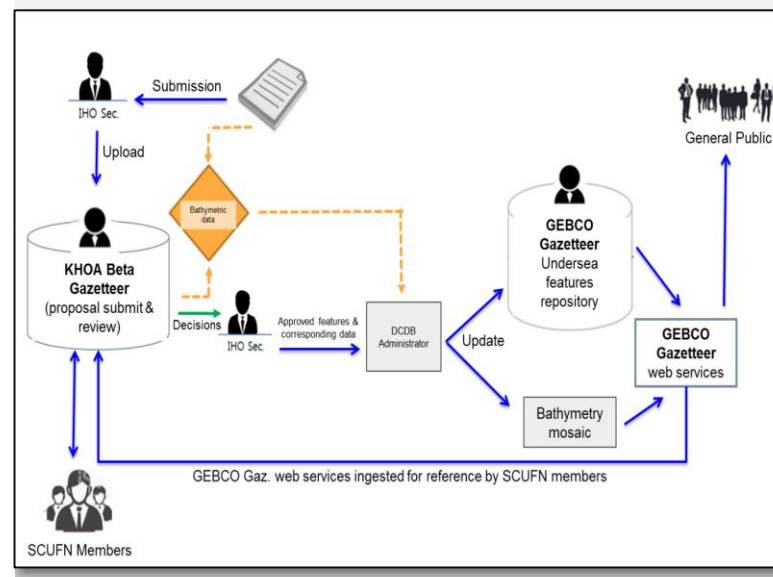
Submission

IHO Sec.

Upload

General Public

Bathymetric data

KHOA Beta Gazetteer (proposal submit & review)

GEBCO Gazetteer Undersea features repository

Decisions

IHO Sec.

Approved features & corresponding data

DCDB Administrator

Update

GEBCO Gazetteer web services

Bathymetry mosaic

GEBCO Gaz. web services ingested for reference by SCUFN members

SCUFN Members